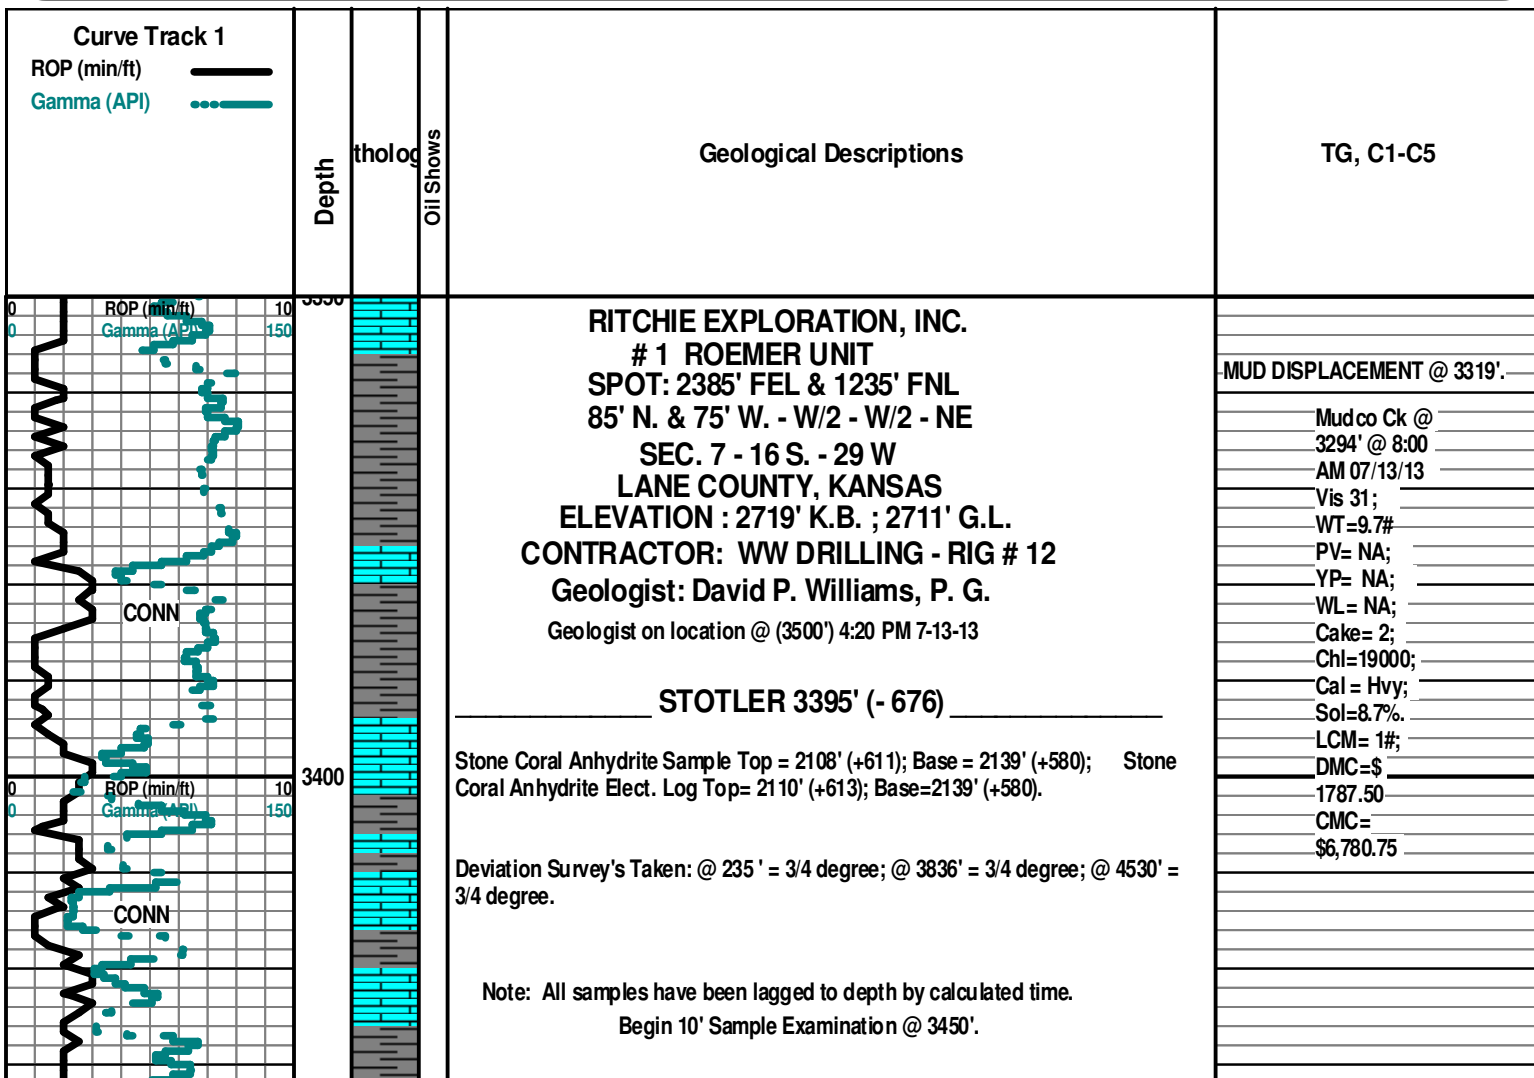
Curve Track 1
ROP (min/ft)
Gamma (API)

Depth

tholog

Oil Shows

Geological Descriptions

TG, C1-C5

0 ROP (min/ft) 10
0 Gamma (API) 150

3350

CONN

3400

0 ROP (min/ft) 10
0 Gamma (API) 150

CONN

RITCHIE EXPLORATION, INC.
# 1 ROEMER UNIT
SPOT: 2385' FEL & 1235' FNL
85' N. & 75' W. - W/2 - W/2 - NE
SEC. 7 - 16 S. - 29 W
LANE COUNTY, KANSAS
ELEVATION : 2719' K.B. ; 2711' G.L.
CONTRACTOR: WW DRILLING - RIG # 12
Geologist: David P. Williams, P. G.
Geologist on location @ (3500') 4:20 PM 7-13-13

_____________ STOTLER 3395' (- 676) _______________

Stone Coral Anhydrite Sample Top = 2108' (+611); Base = 2139' (+580); Stone Coral Anhydrite Elect. Log Top= 2110' (+613); Base=2139' (+580).

Deviation Survey's Taken: @ 235 ' = 3/4 degree; @ 3836' = 3/4 degree; @ 4530' = 3/4 degree.

Note: All samples have been lagged to depth by calculated time.
Begin 10' Sample Examination @ 3450'.

MUD DISPLACEMENT @ 3319'.
Mud co Ck @ 3294' @ 8:00 AM 07/13/13
Vis 31;
WT=9.7#
PV= NA;
YP= NA;
WL= NA;
Cake= 2;
Chl=19000;
Cal = Hvy;
Sol=8.7%.
LCM= 1#;
DMC=$ 1787.50
CMC= $6,780.75